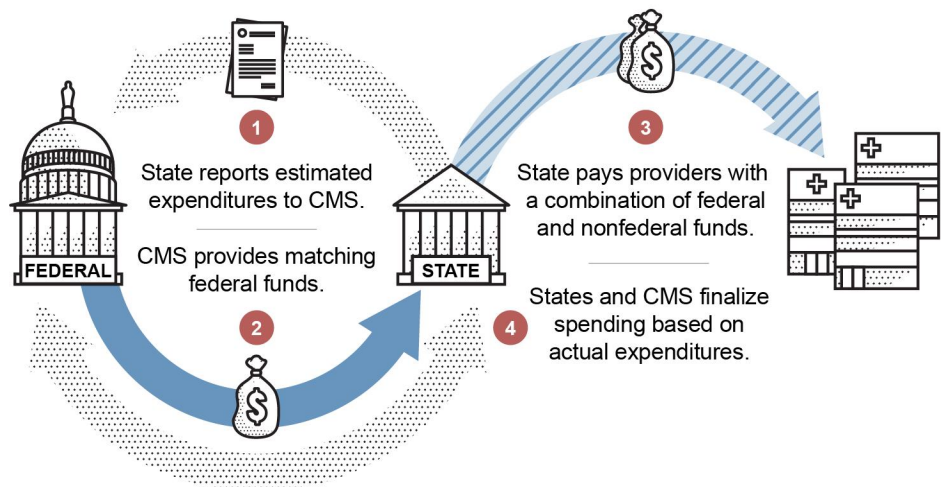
FEDERAL

1

State reports estimated expenditures to CMS.

CMS provides matching federal funds.

2

STATE

3

State pays providers with a combination of federal and nonfederal funds.

4

States and CMS finalize spending based on actual expenditures.